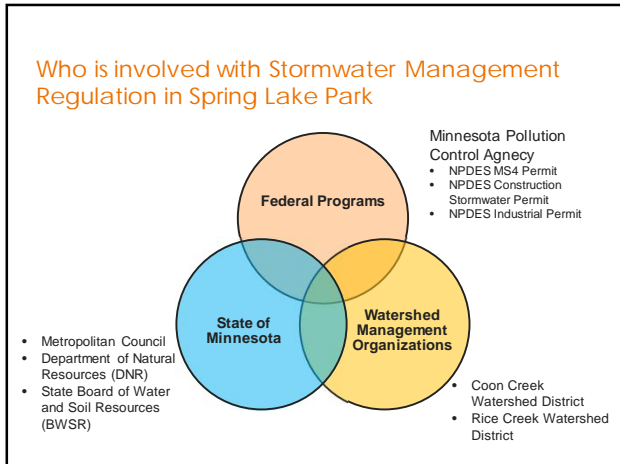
Who is involved with Stormwater Management Regulation in Spring Lake Park

Minnesota Pollution Control Agnecy
- NPDES MS4 Permit
- NPDES Construction Stormwater Permit
- NPDES Industrial Permit

Federal Programs

State of Minnesota

Watershed Management Organizations

- Metropolitan Council
- Department of Natural Resources (DNR)
- State Board of Water and Soil Resources (BWSR)

- Coon Creek Watershed District
- Rice Creek Watershed District